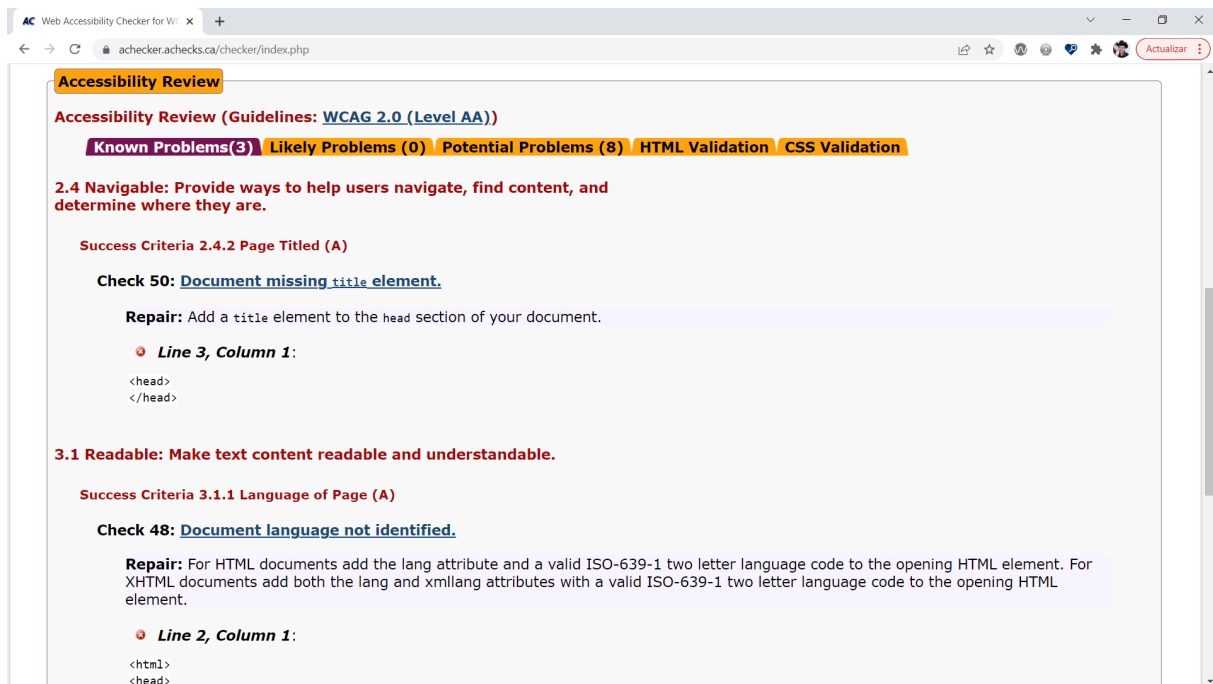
AC Web Accessibility Checker for W ×

achecker.achecks.ca/checker/index.php

Actualizar

Accessibility Review

Accessibility Review (Guidelines: WCAG 2.0 (Level AA))

Known Problems(3) Likely Problems (0) Potential Problems (8) HTML Validation CSS Validation

2.4 Navigable: Provide ways to help users navigate, find content, and determine where they are.

Success Criteria 2.4.2 Page Titled (A)

Check 50: Document missing title element.

Repair: Add a title element to the head section of your document.

Line 3, Column 1:

<head>
</head>

3.1 Readable: Make text content readable and understandable.

Success Criteria 3.1.1 Language of Page (A)

Check 48: Document language not identified.

Repair: For HTML documents add the lang attribute and a valid ISO-639-1 two letter language code to the opening HTML element. For XHTML documents add both the lang and xmllang attributes with a valid ISO-639-1 two letter language code to the opening HTML element.

Line 2, Column 1:

<html>
<head>